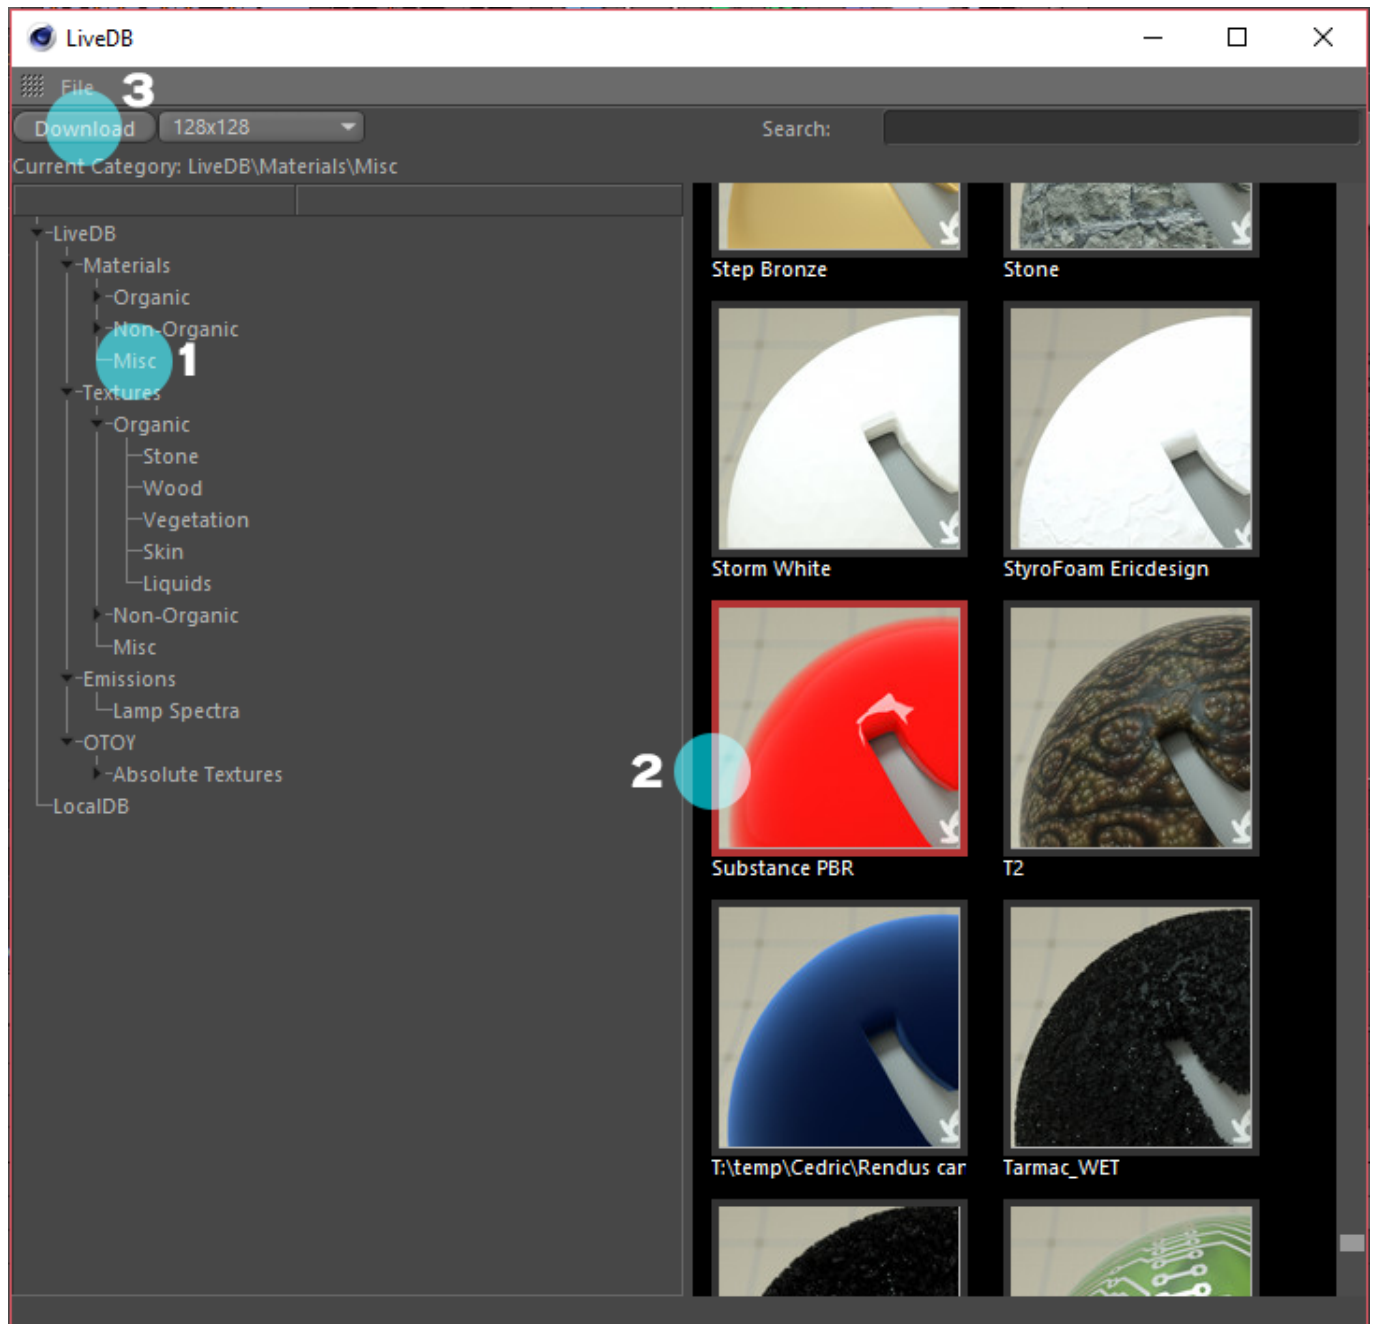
LiveDB

File 3

Download 128x128

Search:

Current Category: LiveDB\Materials\Misc

LiveDB
Materials
Organic
Non-Organic
Misc 1
Textures
Organic
Stone
Wood
Vegetation
Skin
Liquids
Non-Organic
Misc
Emissions
Lamp Spectra
OTOY
Absolute Textures
LocalDB

Step Bronze
Stone
Storm White
StyroFoam Ericdesign
2
Substance PBR
T2
T:\temp\Cedric\Rendus car
Tarmac_WET